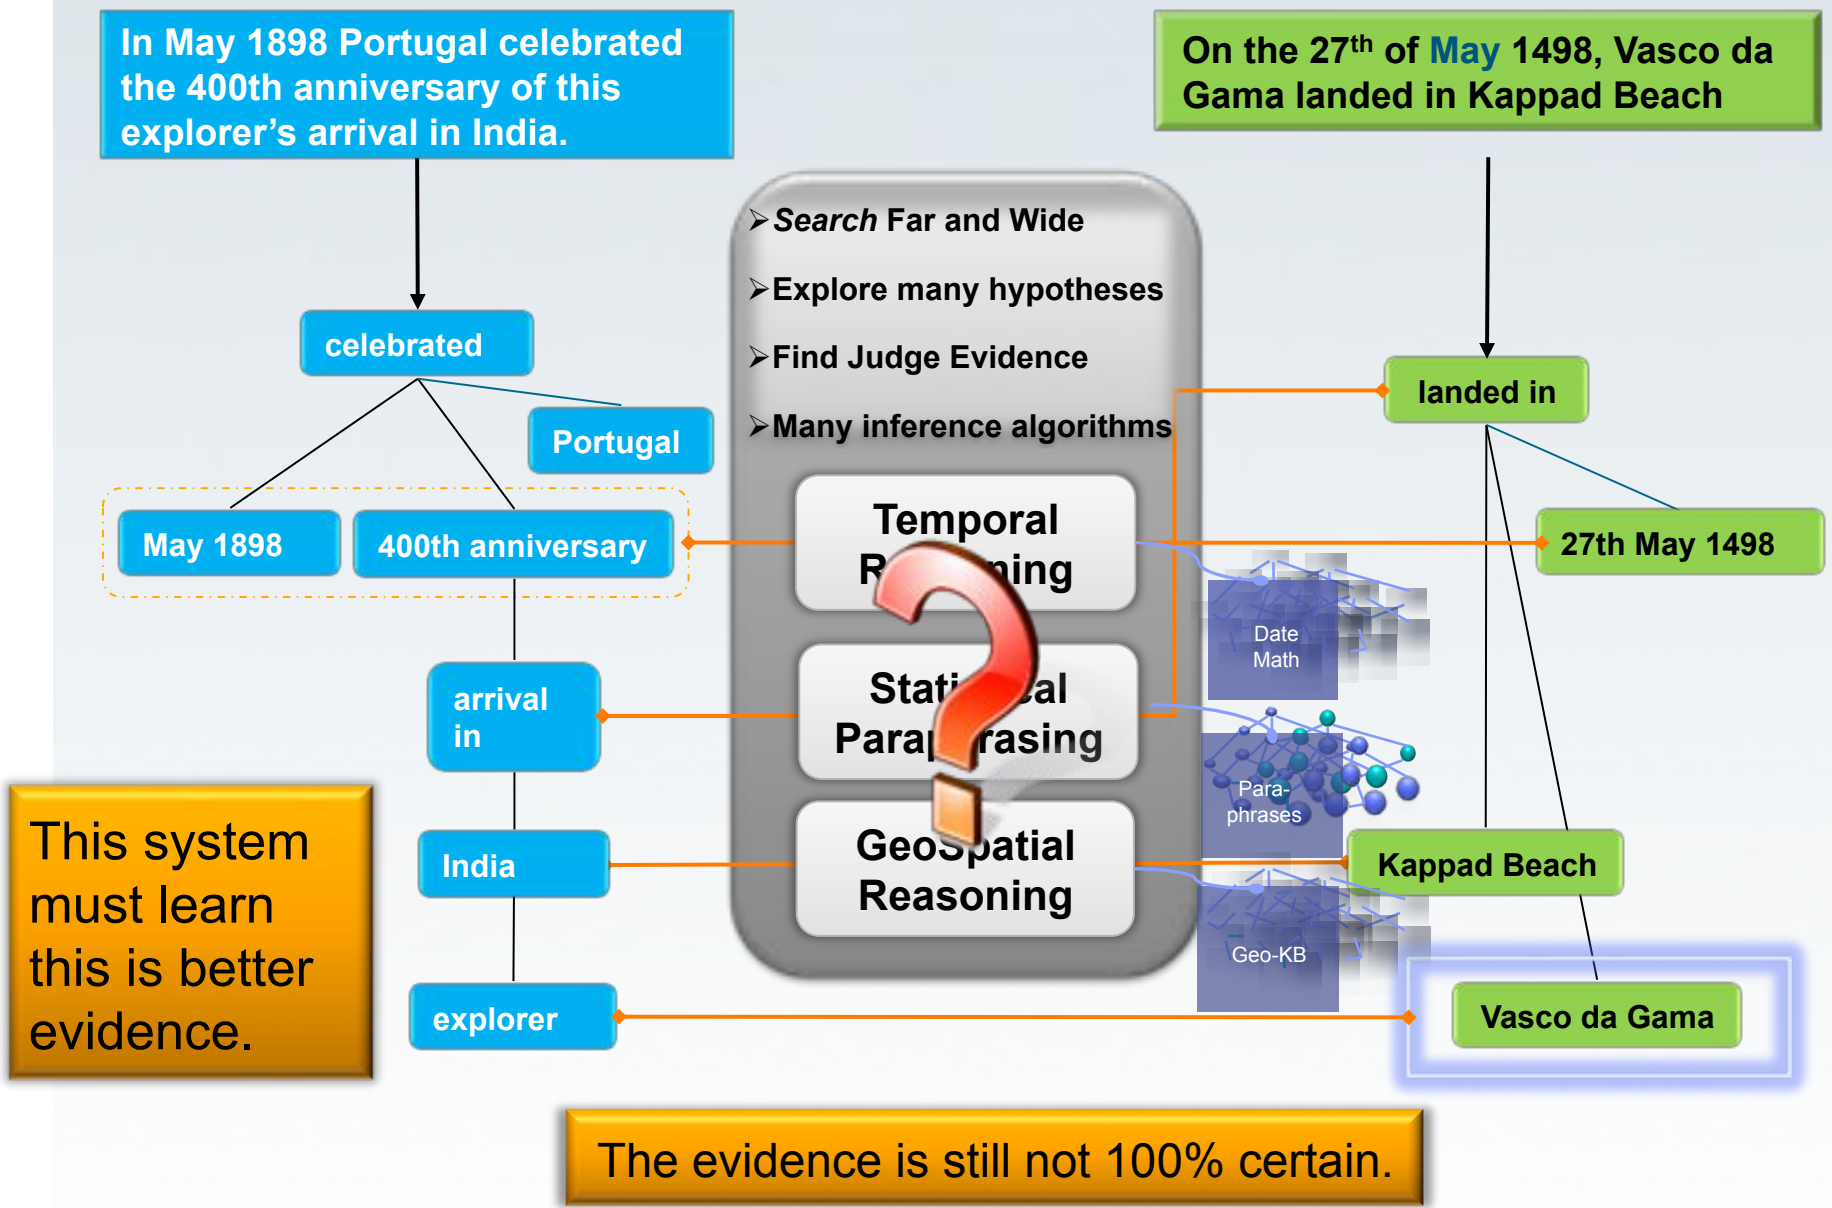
In May 1898 Portugal celebrated the 400th anniversary of this explorer's arrival in India.

On the 27$^{th}$ of May 1498, Vasco da Gama landed in Kappad Beach

➤Search Far and Wide

➤Explore many hypotheses

➤Find Judge Evidence

➤Many inference algorithms

celebrated

Portugal

May 1898

400th anniversary

arrival in

India

explorer

Temporal R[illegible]ning

Stati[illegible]al Para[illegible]rasing

GeoSpatial Reasoning

landed in

27th May 1498

Date Math

Para-phrases

Kappad Beach

Geo-KB

Vasco da Gama

This system must learn this is better evidence.

The evidence is still not 100% certain.